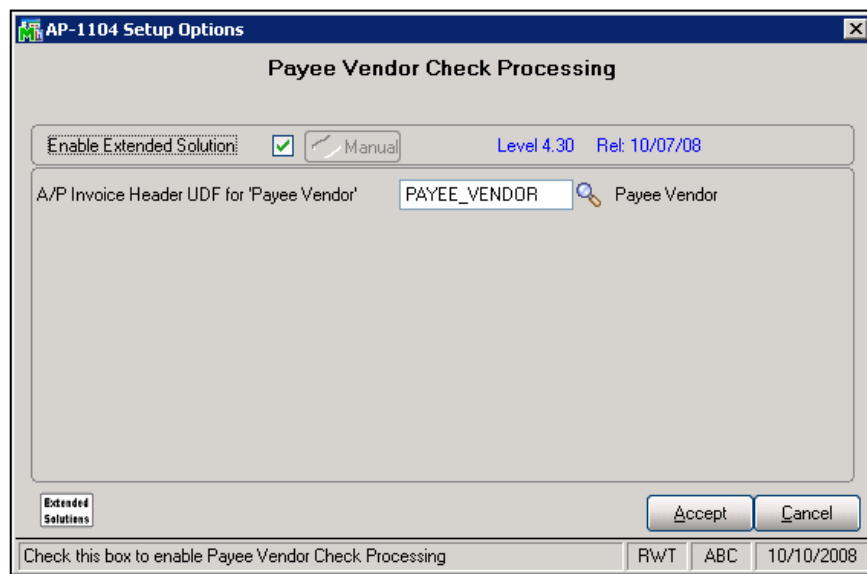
AP-1104 Setup Options

Payee Vendor Check Processing

Enable Extended Solution Manual Level 4.30 Rel: 10/07/08

A/P Invoice Header UDF for 'Payee Vendor' PAYEE_VENDOR Payee Vendor

Extended Solutions

Accept Cancel

Check this box to enable Payee Vendor Check Processing | RWT | ABC | 10/10/2008